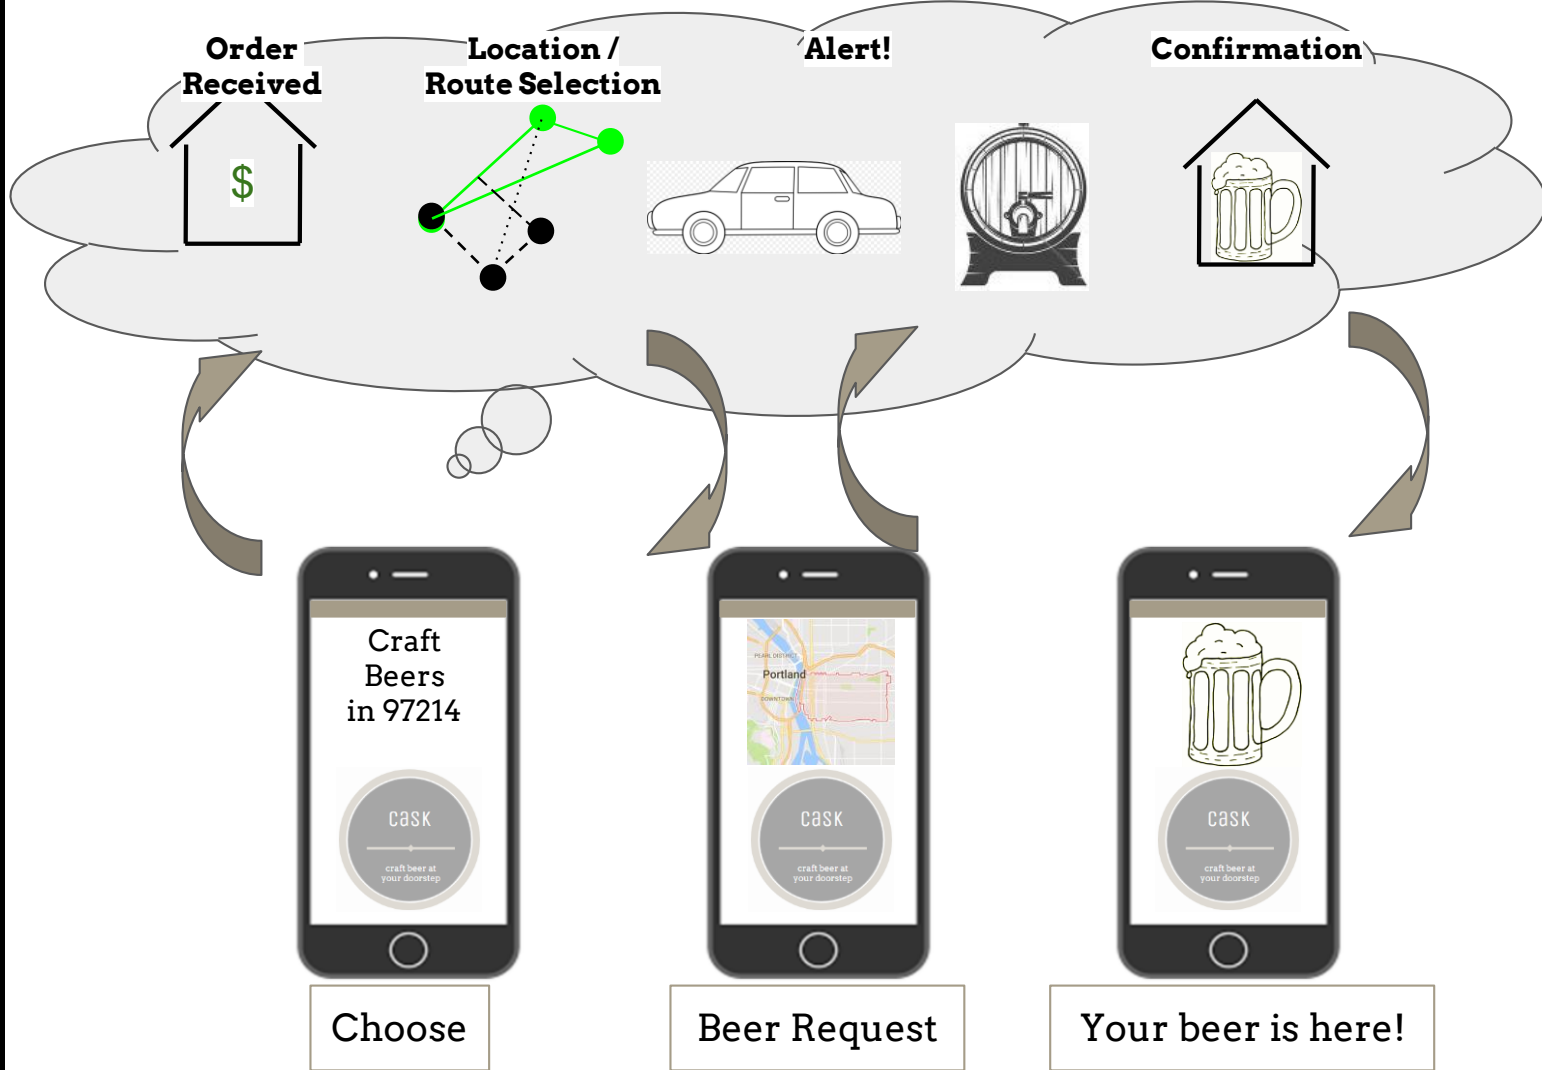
Order Received

$

Location / Route Selection

Alert!

Confirmation

Craft Beers in 97214

cask

craft beer at your doorstep

PEARL DISTRICT

Portland

DOWNTOWN

cask

craft beer at your doorstep

cask

craft beer at your doorstep

Choose

Beer Request

Your beer is here!